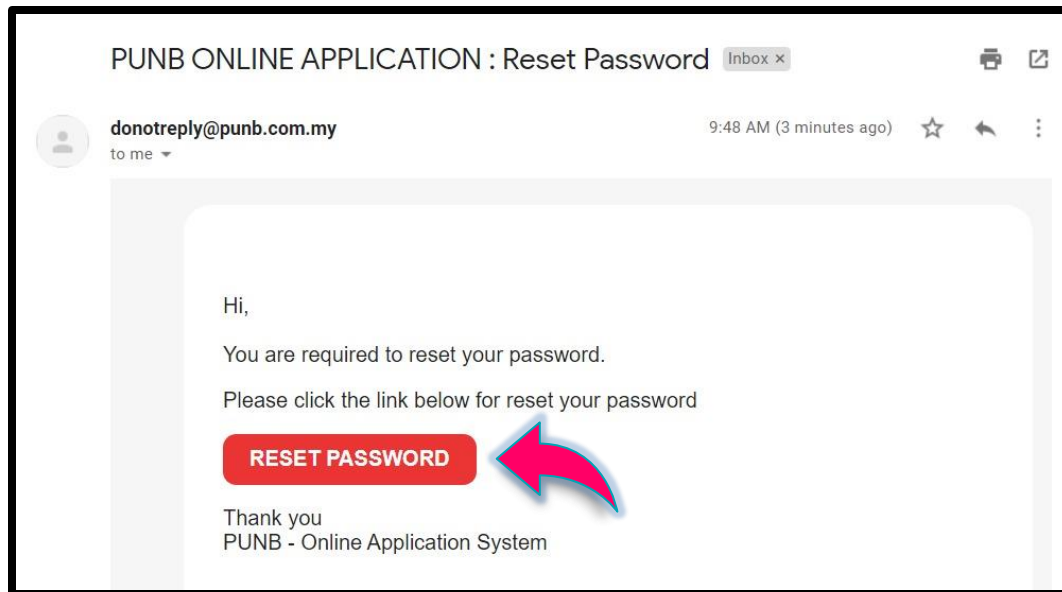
PUNB ONLINE APPLICATION : Reset Password Inbox ×

donotreply@punb.com.my
to me

9:48 AM (3 minutes ago)

Hi,

You are required to reset your password.

Please click the link below for reset your password

RESET PASSWORD

Thank you
PUNB - Online Application System